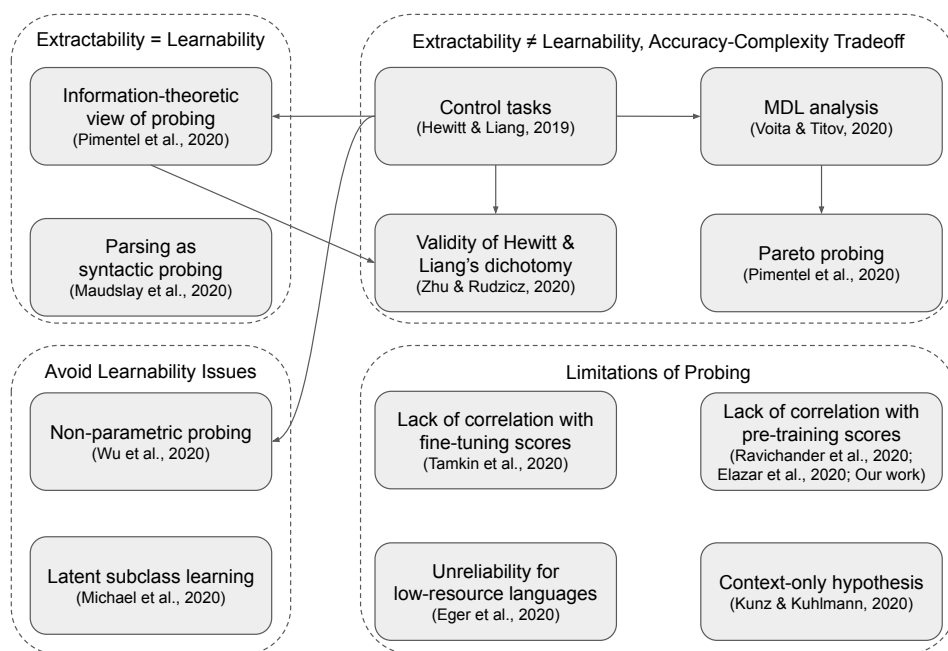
Extractability = Learnability

Information-theoretic view of probing
(Pimentel et al., 2020)

Parsing as syntactic probing
(Maudslay et al., 2020)

Extractability ≠ Learnability, Accuracy-Complexity Tradeoff

Control tasks
(Hewitt & Liang, 2019)

MDL analysis
(Voita & Titov, 2020)

Validity of Hewitt & Liang's dichotomy
(Zhu & Rudzicz, 2020)

Pareto probing
(Pimentel et al., 2020)

Avoid Learnability Issues

Non-parametric probing
(Wu et al., 2020)

Latent subclass learning
(Michael et al., 2020)

Limitations of Probing

Lack of correlation with fine-tuning scores
(Tamkin et al., 2020)

Lack of correlation with pre-training scores
(Ravichander et al., 2020; Elazar et al., 2020; Our work)

Unreliability for low-resource languages
(Eger et al., 2020)

Context-only hypothesis
(Kunz & Kuhlmann, 2020)